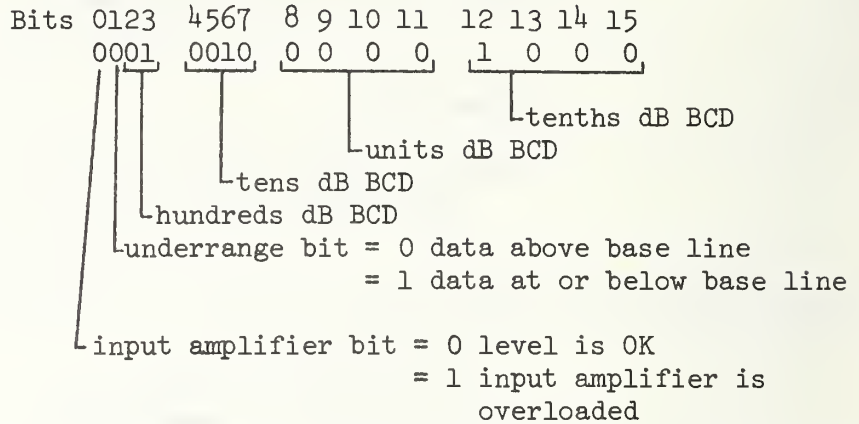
Bits 0123 4567 8 9 10 11 12 13 14 15
0001 0010 0 0 0 0 1 0 0 0

tenths dB BCD
units dB BCD
tens dB BCD
hundreds dB BCD
underrange bit = 0 data above base line
= 1 data at or below base line

input amplifier bit = 0 level is OK
= 1 input amplifier is overloaded